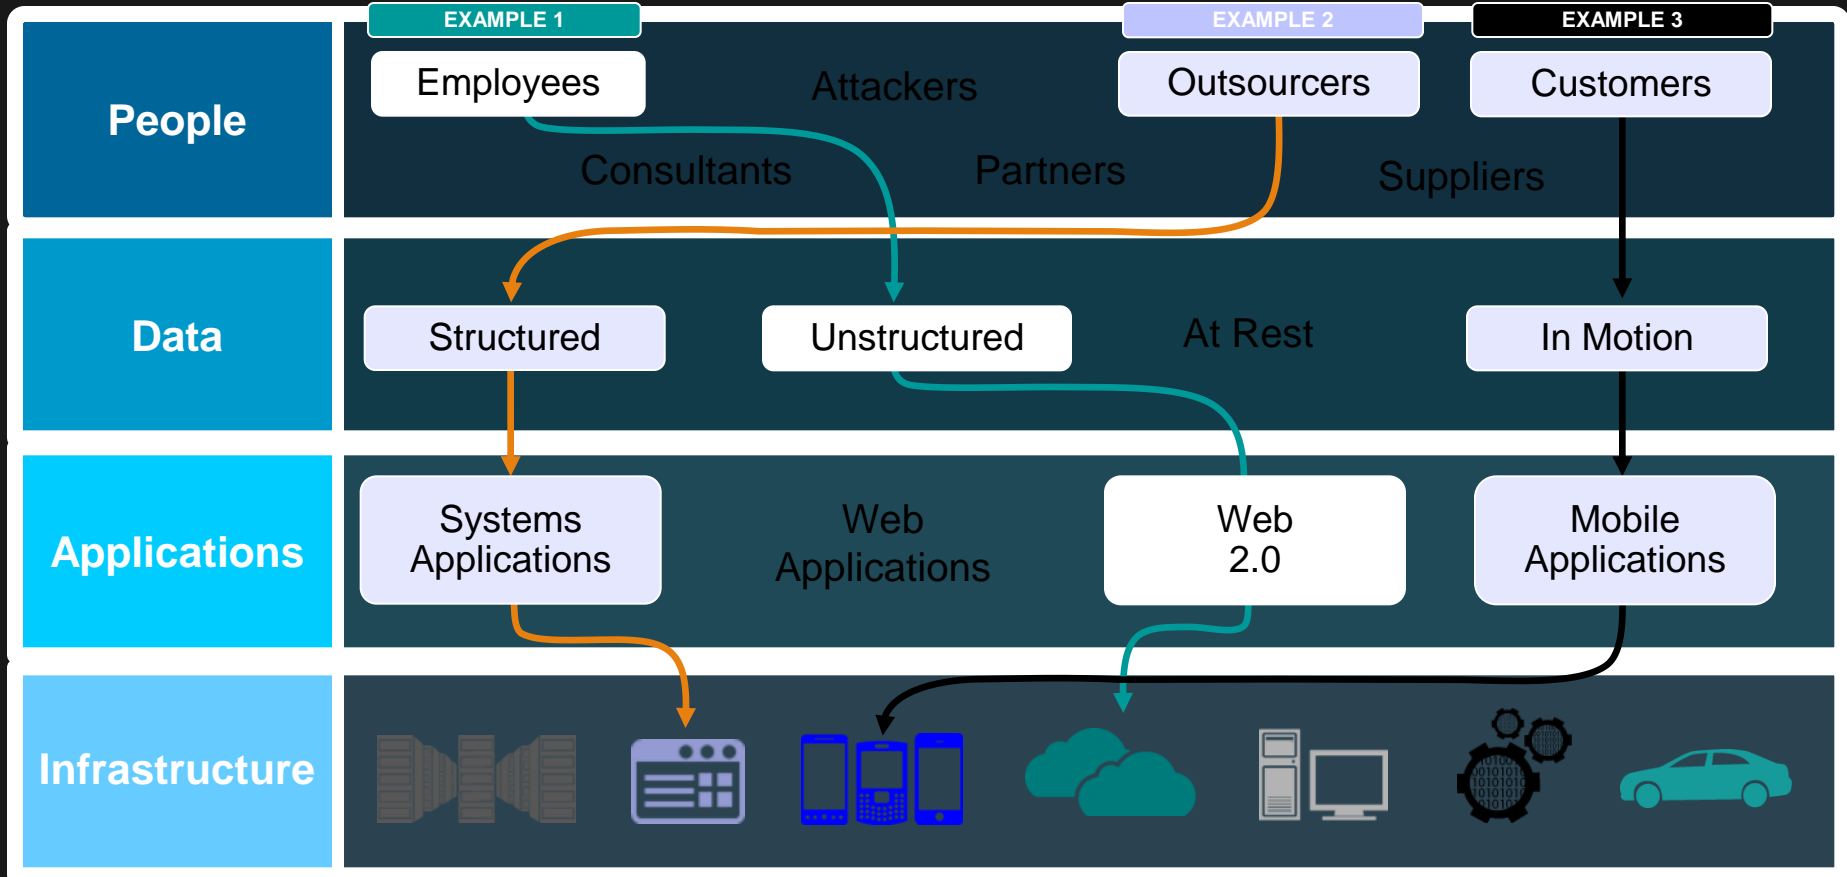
EXAMPLE 1

EXAMPLE 2

EXAMPLE 3

People

Employees

Attackers

Outsourcers

Customers

Consultants

Partners

Suppliers

Data

Structured

Unstructured

At Rest

In Motion

Applications

Systems Applications

Web Applications

Web 2.0

Mobile Applications

Infrastructure